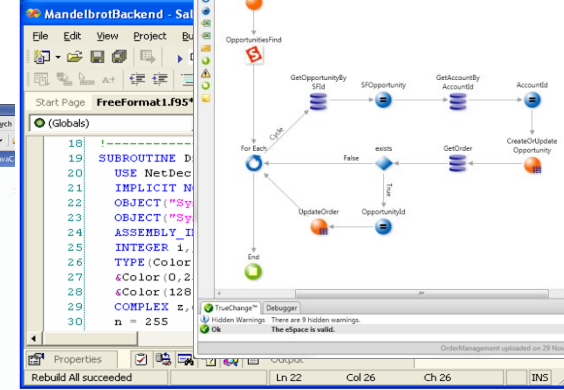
MandelbrotBackend - Sal
File Edit View Project Bu
Start Page FreeFormat1.f95*
(Globals)
ych
vaC
18 !------------
19 SUBROUTINE D
20 USE NetDec
21 IMPLICIT N
22 OBJECT("Sy
23 OBJECT("Sy
24 ASSEMBLY_I
25 INTEGER i,
26 TYPE(Color
27 &Color(0,2
28 &Color(128
29 COMPLEX z,
30 n = 255
Properties
Rebuild All succeeded
Ln 22 Col 26 Ch 26 INS
OpportunitiesFind
GetOpportunityBy SFId
SFOpportunity
GetAccountBy AccountId
AccountId
Cycle
For Each
False
exists
GetOrder
CreateOrUpdate Opportunity
True
UpdateOrder
OpportunityId
End
TrueChange™ Debugger
Hidden Warnings There are 9 hidden warnings.
Ok The eSpace is valid.
OrderManagement uploaded on 29 Nov
Output